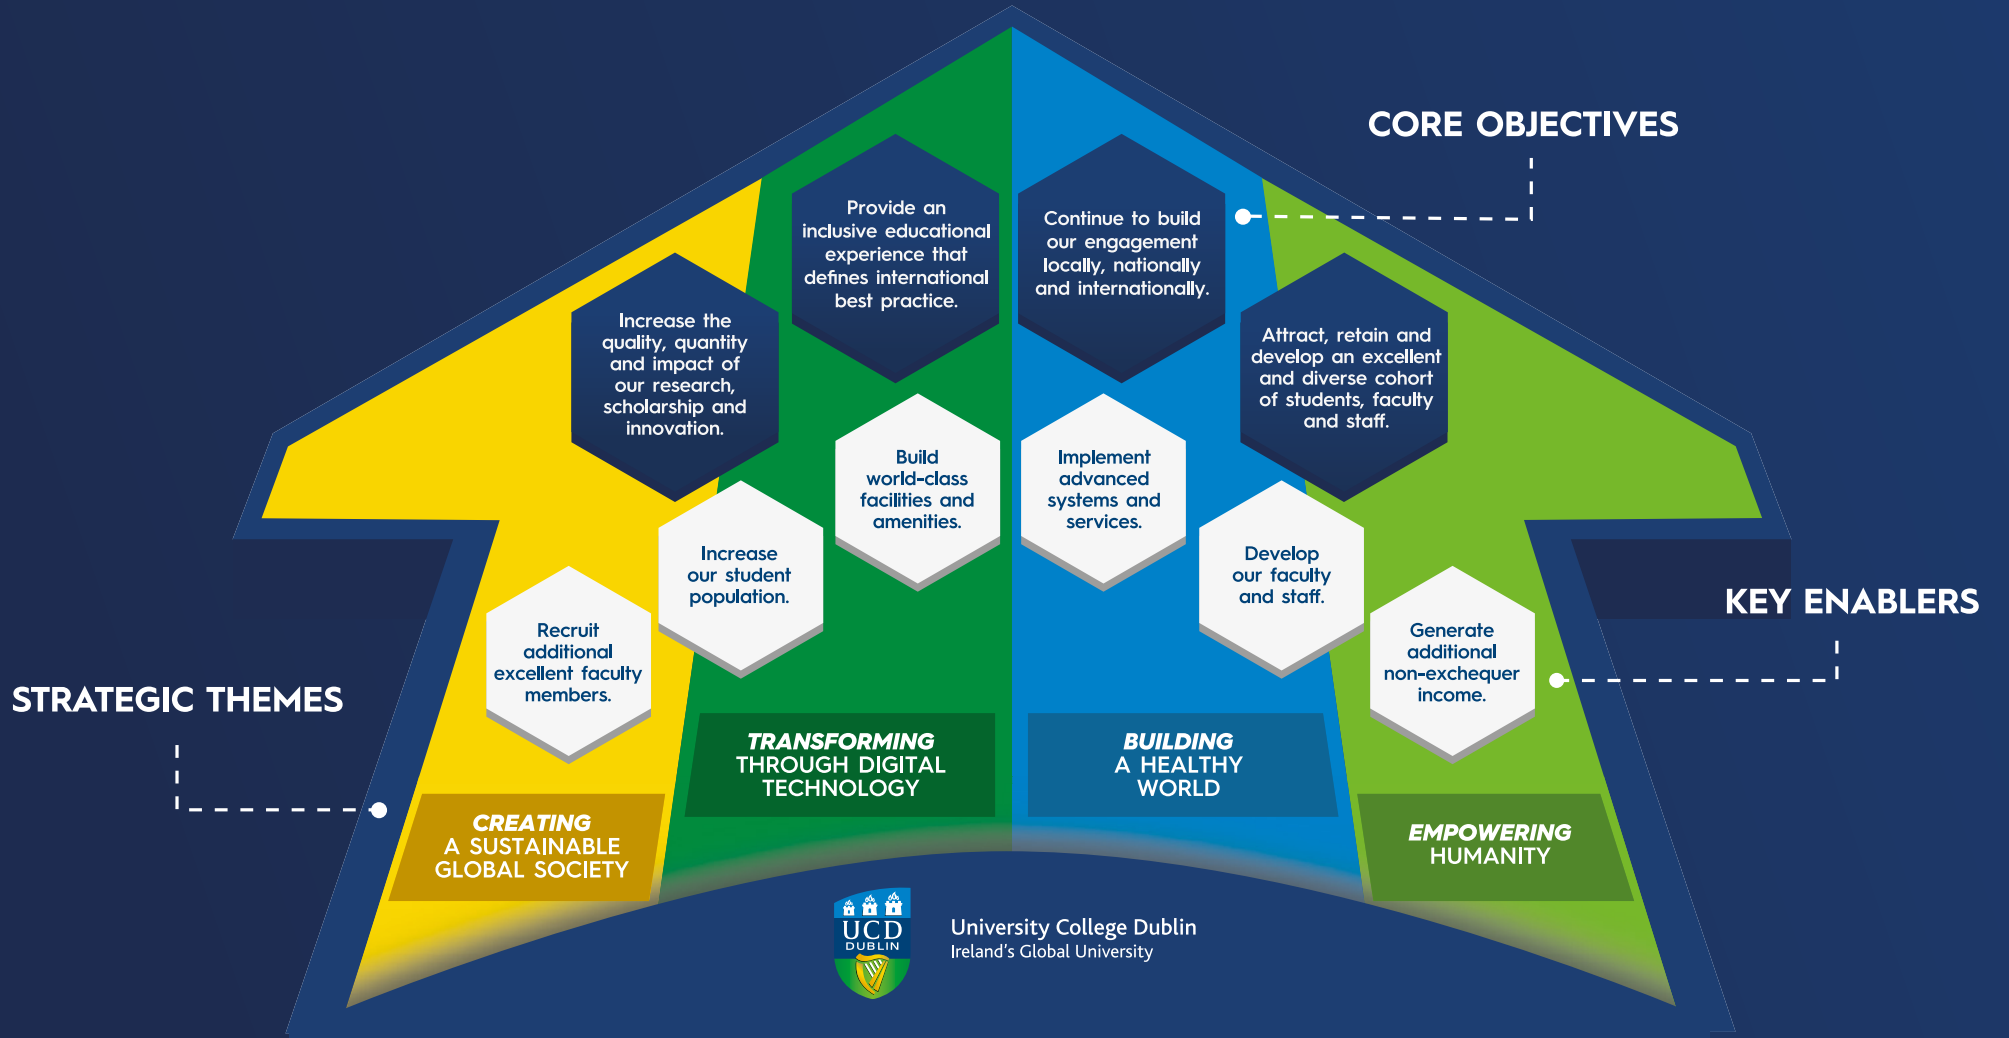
CORE OBJECTIVES

Provide an inclusive educational experience that defines international best practice.

Continue to build our engagement locally, nationally and internationally.

Increase the quality, quantity and impact of our research, scholarship and innovation.

Attract, retain and develop an excellent and diverse cohort of students, faculty and staff.

Build world-class facilities and amenities.

Implement advanced systems and services.

Increase our student population.

Develop our faculty and staff.

KEY ENABLERS

Recruit additional excellent faculty members.

Generate additional non-exchequer income.

STRATEGIC THEMES

TRANSFORMING THROUGH DIGITAL TECHNOLOGY

BUILDING A HEALTHY WORLD

CREATING A SUSTAINABLE GLOBAL SOCIETY

EMPOWERING HUMANITY

UCD DUBLIN

University College Dublin
Ireland's Global University